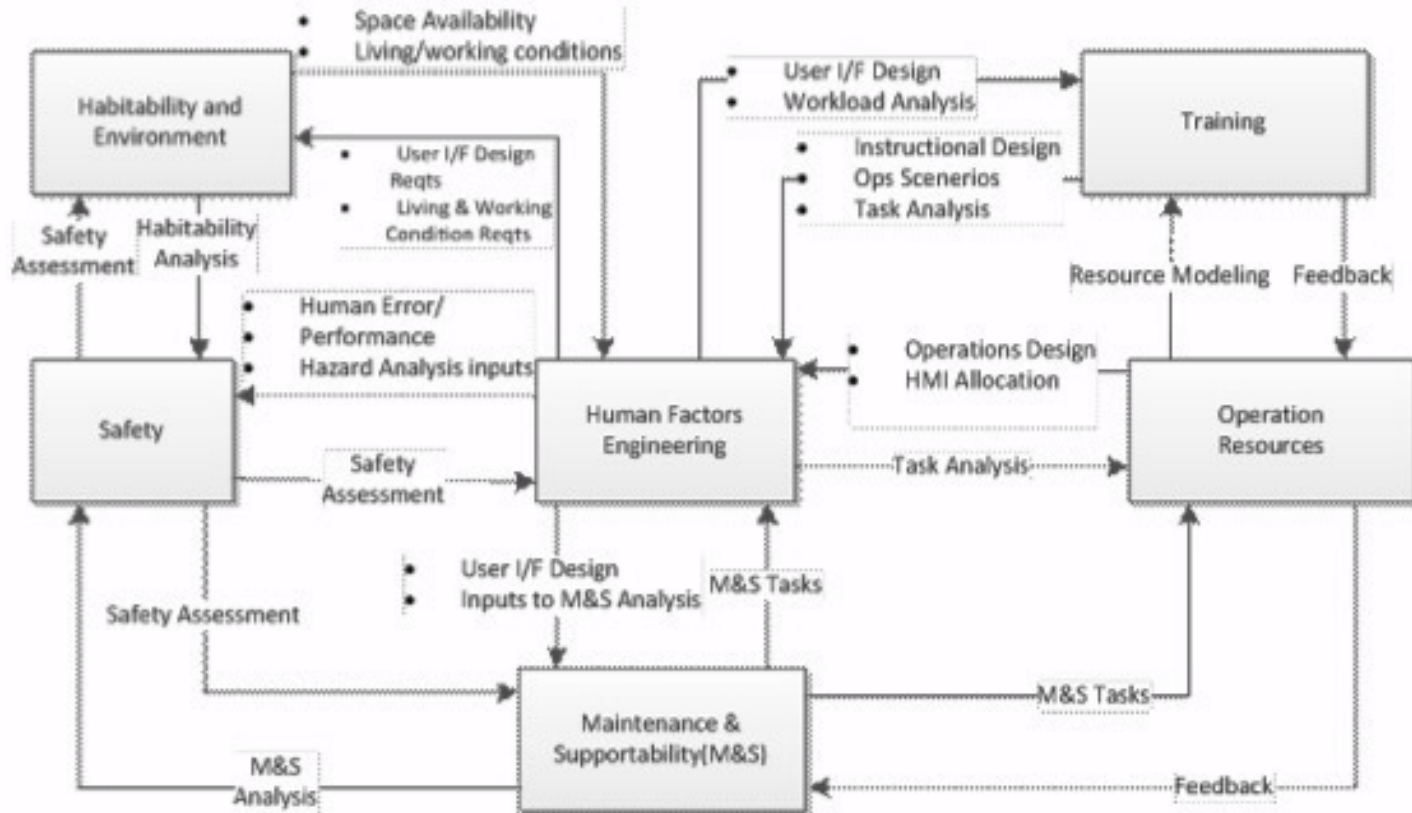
• Space Availability
• Living/working conditions

Habitability and Environment

• User I/F Design Reqts
• Living & Working Condition Reqts

Safety Assessment

Habitability Analysis

• Human Error/
• Performance
• Hazard Analysis inputs

Safety

Safety Assessment

Human Factors Engineering

• User I/F Design
• Workload Analysis

Training

• Instructional Design
• Ops Scenerios
• Task Analysis

Resource Modeling

Feedback

• Operations Design
• HMI Allocation

Operation Resources

Task Analysis

Safety Assessment

• User I/F Design
• Inputs to M&S Analysis

M&S Tasks

Maintenance & Supportability(M&S)

M&S Tasks

M&S Analysis

Feedback